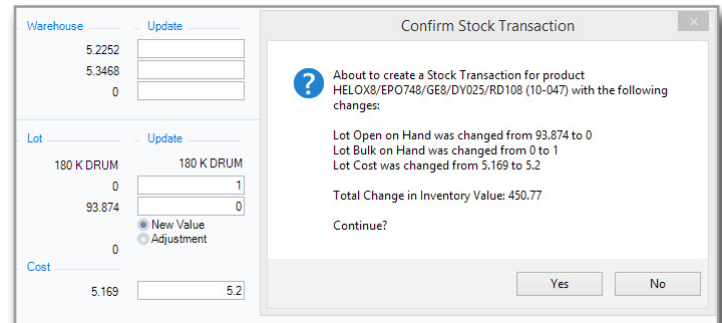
Warehouse
Update
5.2252
5.3468
0

Lot
Update
180 K DRUM
180 K DRUM
0
1
93.874
0
New Value
Adjustment
0

Cost
5.169
5.2

Confirm Stock Transaction

About to create a Stock Transaction for product HELOX8/EPO748/GE8/DY025/RD108 (10-047) with the following changes:

Lot Open on Hand was changed from 93.874 to 0
Lot Bulk on Hand was changed from 0 to 1
Lot Cost was changed from 5.169 to 5.2

Total Change in Inventory Value: 450.77

Continue?

Yes
No